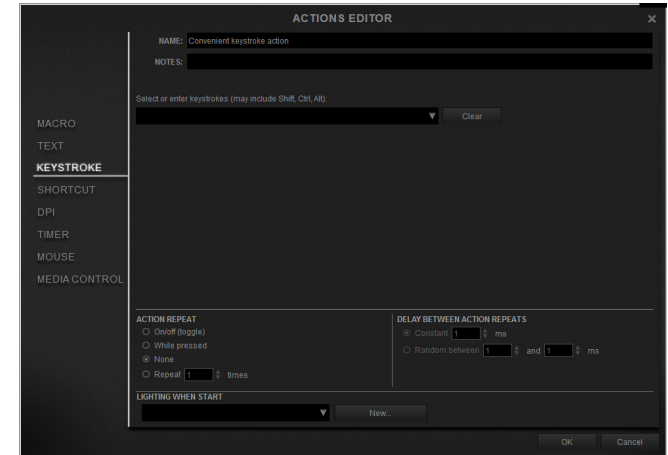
ACTIONS EDITOR

×

NAME: Convenient keystroke action

NOTES:

Select or enter keystrokes (may include Shift, Ctrl, Alt):

Clear

MACRO
TEXT
KEYSTROKE
SHORTCUT
DPI
TIMER
MOUSE
MEDIA CONTROL

ACTION REPEAT
On/off (toggle)
While pressed
None
Repeat 1 times

DELAY BETWEEN ACTION REPEATS
Constant 1 ms
Random between 1 and 1 ms

LIGHTING WHEN START

New...

OK
Cancel